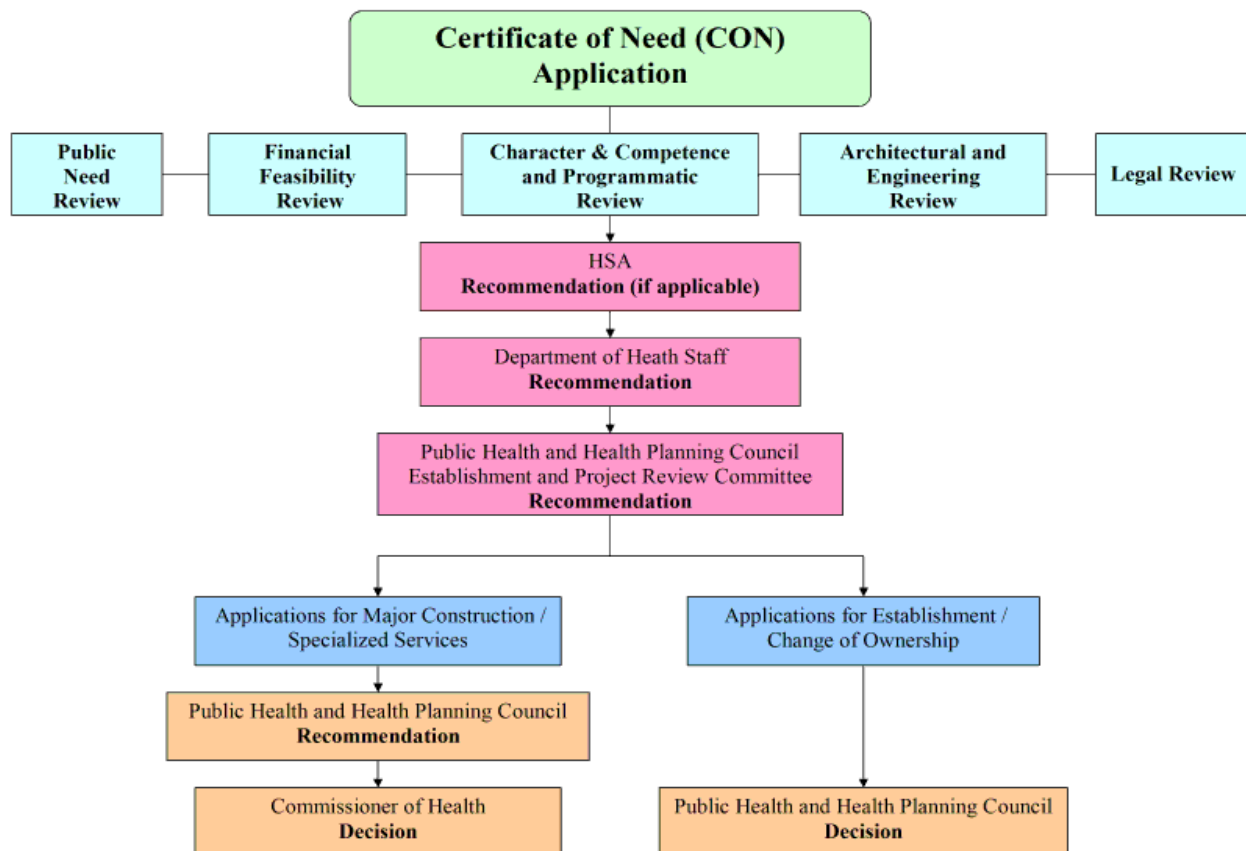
Certificate of Need (CON) Application

Public Need Review

Financial Feasibility Review

Character & Competence and Programmatic Review

Architectural and Engineering Review

Legal Review

HSA
Recommendation (if applicable)

Department of Heath Staff
Recommendation

Public Health and Health Planning Council Establishment and Project Review Committee
Recommendation

Applications for Major Construction / Specialized Services

Applications for Establishment / Change of Ownership

Public Health and Health Planning Council
Recommendation

Commissioner of Health
Decision

Public Health and Health Planning Council
Decision